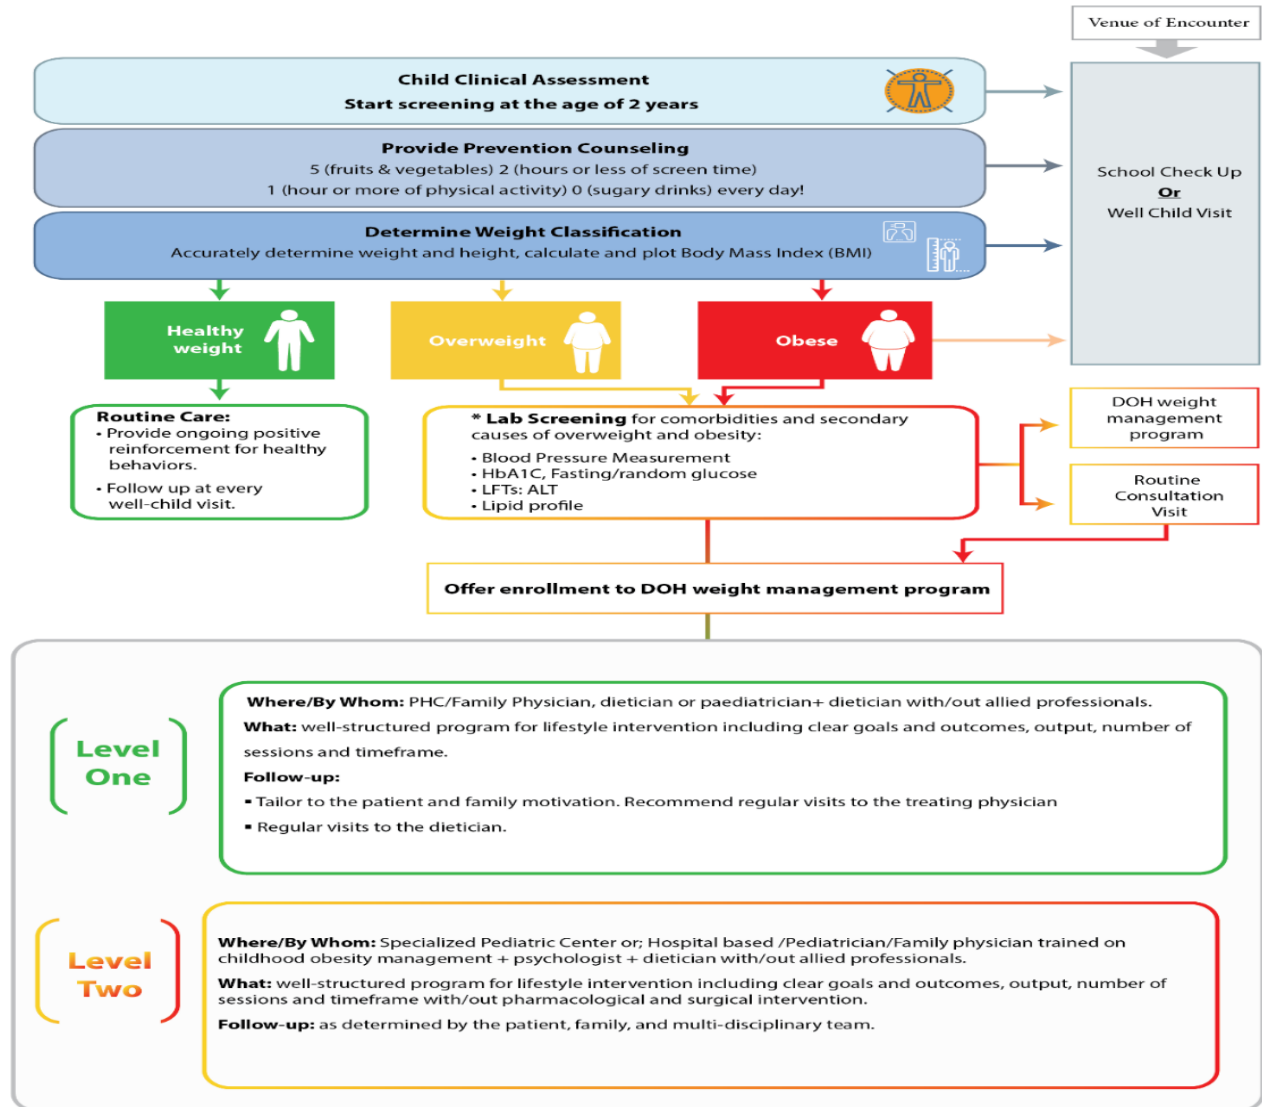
Venue of Encounter

Child Clinical Assessment
Start screening at the age of 2 years

Provide Prevention Counseling
5 (fruits & vegetables) 2 (hours or less of screen time)
1 (hour or more of physical activity) 0 (sugary drinks) every day!

Determine Weight Classification
Accurately determine weight and height, calculate and plot Body Mass Index (BMI)

School Check Up
Or
Well Child Visit

Healthy weight

Overweight

Obese

Routine Care:
• Provide ongoing positive reinforcement for healthy behaviors.
• Follow up at every well-child visit.

* Lab Screening for comorbidities and secondary causes of overweight and obesity:
• Blood Pressure Measurement
• HbA1C, Fasting/random glucose
• LFTs: ALT
• Lipid profile

DOH weight management program

Routine Consultation Visit

Offer enrollment to DOH weight management program

Level One

Where/By Whom: PHC/Family Physician, dietician or paediatrician+ dietician with/out allied professionals.
What: well-structured program for lifestyle intervention including clear goals and outcomes, output, number of sessions and timeframe.
Follow-up:
• Tailor to the patient and family motivation. Recommend regular visits to the treating physician
• Regular visits to the dietician.

Level Two

Where/By Whom: Specialized Pediatric Center or; Hospital based /Pediatrician/Family physician trained on childhood obesity management + psychologist + dietician with/out allied professionals.
What: well-structured program for lifestyle intervention including clear goals and outcomes, output, number of sessions and timeframe with/out pharmacological and surgical intervention.
Follow-up: as determined by the patient, family, and multi-disciplinary team.